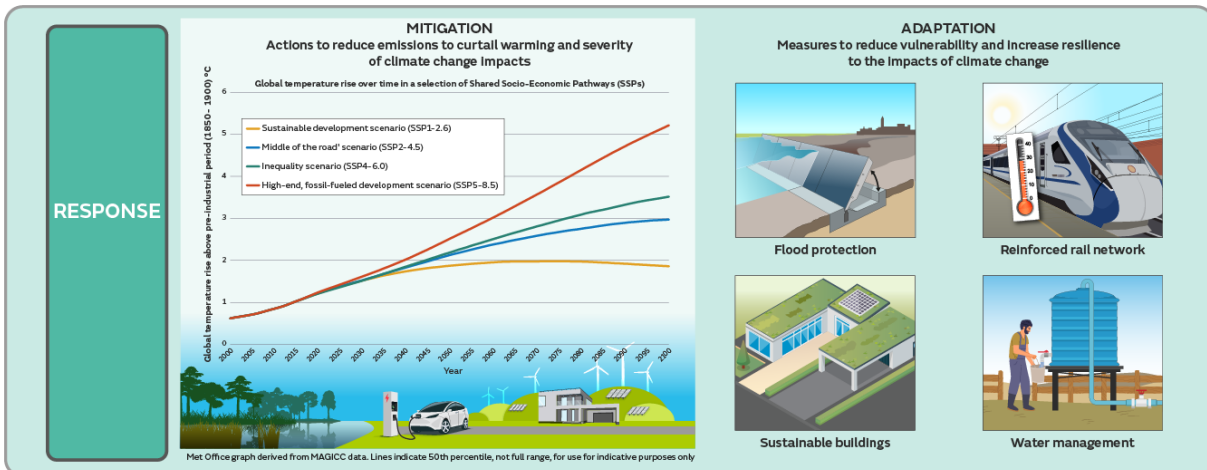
RESPONSE

MITIGATION
Actions to reduce emissions to curtail warming and severity of climate change impacts

Global temperature rise over time in a selection of Shared Socio-Economic Pathways (SSPs)

Global temperature rise above pre-industrial period (1850 - 1900) °C

6
5
4
3
2
1
0

Sustainable development scenario (SSP1-2.6)
Middle of the road' scenario (SSP2-4.5)
Inequality scenario (SSP4-6.0)
High-end, fossil-fueled development scenario (SSP5-8.5)

2000 2005 2010 2015 2020 2025 2030 2035 2040 2045 2050 2055 2060 2065 2070 2075 2080 2085 2090 2095 2100
Year

Met Office graph derived from MAGICC data. Lines indicate 50th percentile, not full range, for use for indicative purposes only

ADAPTATION
Measures to reduce vulnerability and increase resilience to the impacts of climate change

Flood protection

40
30
20
10
0
-10

Reinforced rail network

Sustainable buildings

Water management